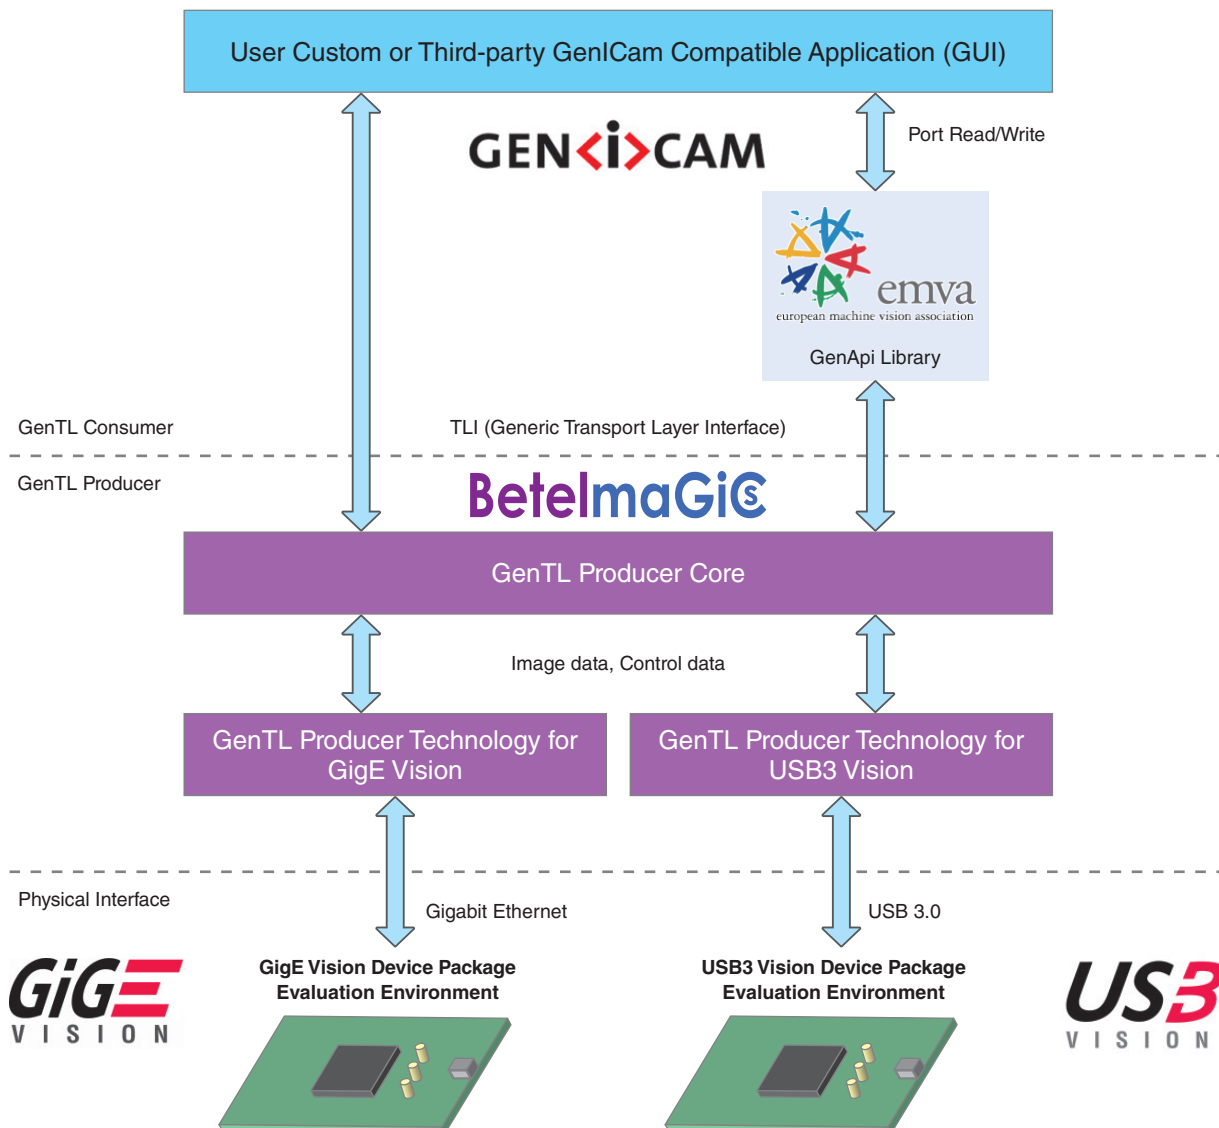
User Custom or Third-party GenICam Compatible Application (GUI)

GEN<i>CAM

Port Read/Write

emva
european machine vision association

GenApi Library

GenTL Consumer

TLI (Generic Transport Layer Interface)

GenTL Producer

BetelmaGiCs

GenTL Producer Core

Image data, Control data

GenTL Producer Technology for GigE Vision

GenTL Producer Technology for USB3 Vision

Physical Interface

Gigabit Ethernet

USB 3.0

GiGE VISION

GigE Vision Device Package Evaluation Environment

USB3 Vision Device Package Evaluation Environment

USB3 VISION